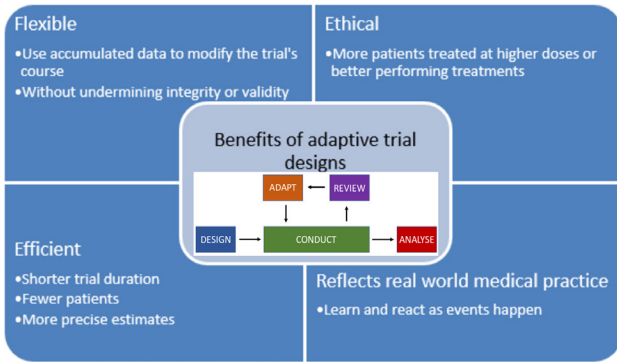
Flexible

•Use accumulated data to modify the trial's course

•Without undermining integrity or validity

Ethical

•More patients treated at higher doses or better performing treatments

Benefits of adaptive trial designs

ADAPT

REVIEW

DESIGN

CONDUCT

ANALYSE

Efficient

•Shorter trial duration

•Fewer patients

•More precise estimates

Reflects real world medical practice

•Learn and react as events happen